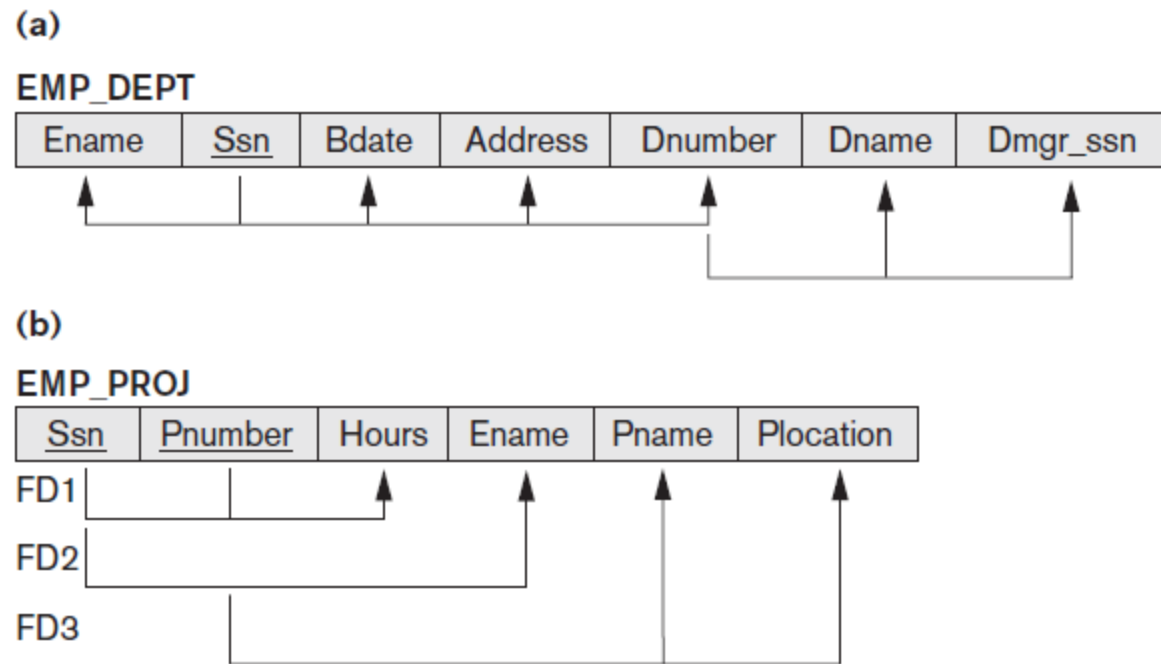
(a)

EMP_DEPT

| Ename | Ssn | Bdate | Address | Dnumber | Dname | Dmgr_ssn |
|---|---|---|---|---|---|---|

(b)

EMP_PROJ

| Ssn | Pnumber | Hours | Ename | Pname | Plocation |
|---|---|---|---|---|---|

FD1

FD2

FD3